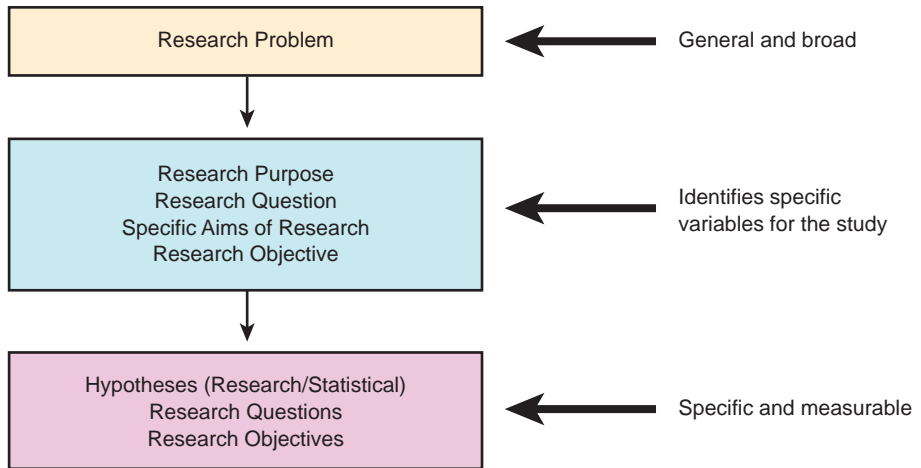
Research Problem

General and broad

Research Purpose
Research Question
Specific Aims of Research
Research Objective

Identifies specific variables for the study

Hypotheses (Research/Statistical)
Research Questions
Research Objectives

Specific and measurable